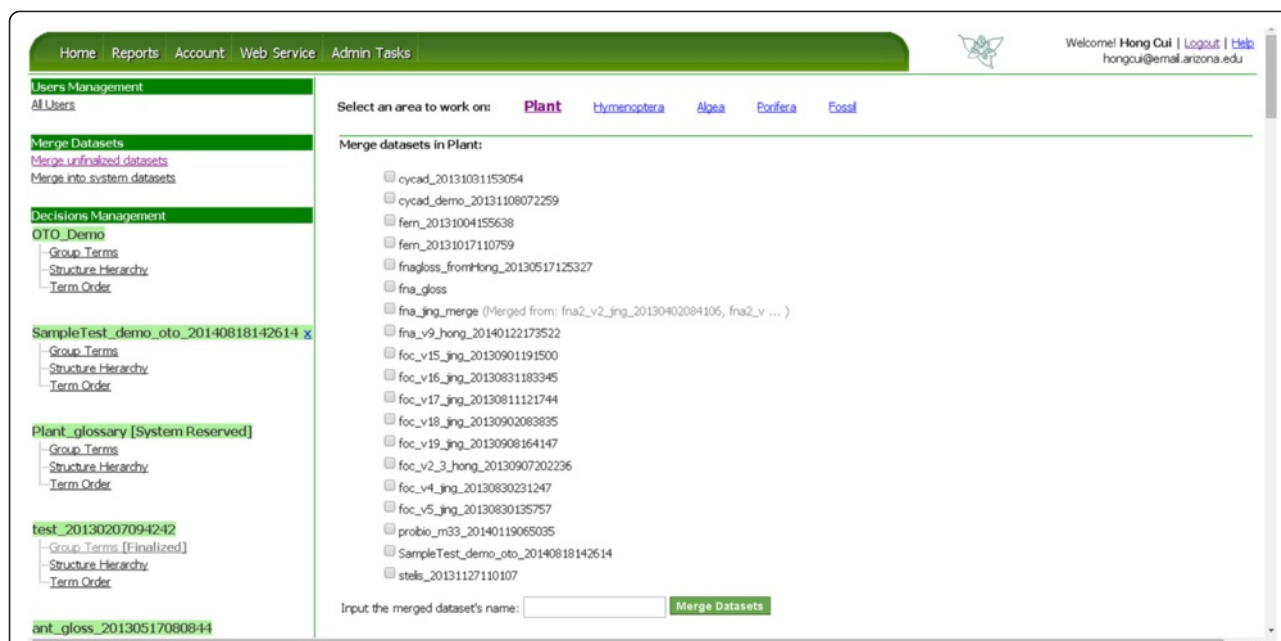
Home Reports Account Web Service Admin Tasks

Welcome! Hong Cui | Logout | Help
hongcui@email.arizona.edu

Users Management
All Users

Merge Datasets
Merge unfinalized datasets
Merge into system datasets

Decisions Management
OTO_Demo
Group Terms
Structure Hierarchy
Term Order

SampleTest_demo_oto_20140818142614 x
Group Terms
Structure Hierarchy
Term Order

Plant_glossary [System Reserved]
Group Terms
Structure Hierarchy
Term Order

test_20130207094242
Group Terms [Finalized]
Structure Hierarchy
Term Order

ant_gloss_20130517080844

Select an area to work on: Plant Hymenoptera Algea Porifera Fossil

Merge datasets in Plant:

cycad_20131031153054
cycad_demo_20131108072259
fern_20131004155638
fern_20131017110759
fnagloss_fromHong_20130517125327
fna_gloss
fna_jing_merge (Merged from: fna2_v2_jing_20130402084106, fna2_v ... )
fna_v9_hong_20140122173522
foc_v15_jing_20130901191500
foc_v16_jing_20130831183345
foc_v17_jing_20130811121744
foc_v18_jing_20130902083835
foc_v19_jing_20130908164147
foc_v2_3_hong_20130907202236
foc_v4_jing_20130830231247
foc_v5_jing_20130830135757
probio_m33_20140119065035
SampleTest_demo_oto_20140818142614
stelis_20131127110107

Input the merged dataset's name: Merge Datasets